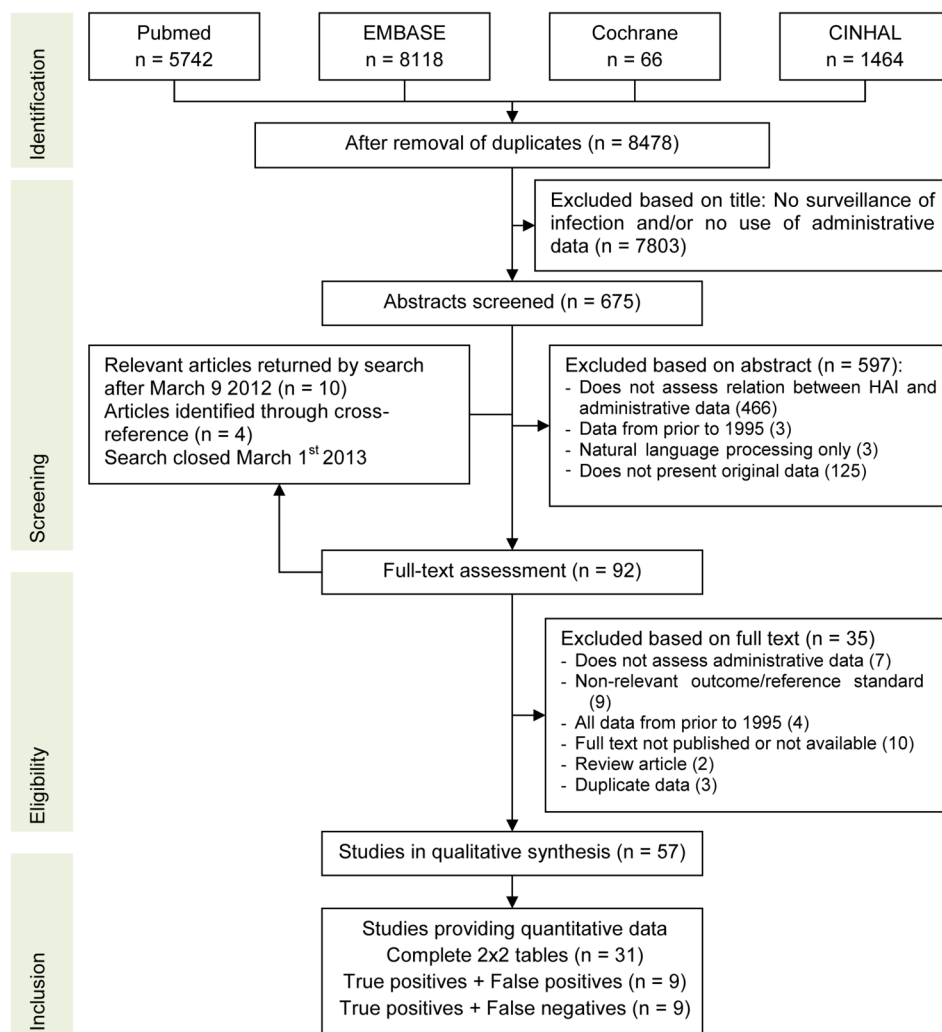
Identification

Pubmed
n = 5742

EMBASE
n = 8118

Cochrane
n = 66

CINHAL
n = 1464

After removal of duplicates (n = 8478)

Screening

Excluded based on title: No surveillance of infection and/or no use of administrative data (n = 7803)

Abstracts screened (n = 675)

Relevant articles returned by search after March 9 2012 (n = 10)
Articles identified through cross-reference (n = 4)
Search closed March 1$^{st}$ 2013

Excluded based on abstract (n = 597):
- Does not assess relation between HAI and administrative data (466)
- Data from prior to 1995 (3)
- Natural language processing only (3)
- Does not present original data (125)

Full-text assessment (n = 92)

Eligibility

Excluded based on full text (n = 35)
- Does not assess administrative data (7)
- Non-relevant outcome/reference standard (9)
- All data from prior to 1995 (4)
- Full text not published or not available (10)
- Review article (2)
- Duplicate data (3)

Studies in qualitative synthesis (n = 57)

Inclusion

Studies providing quantitative data
Complete 2x2 tables (n = 31)
True positives + False positives (n = 9)
True positives + False negatives (n = 9)